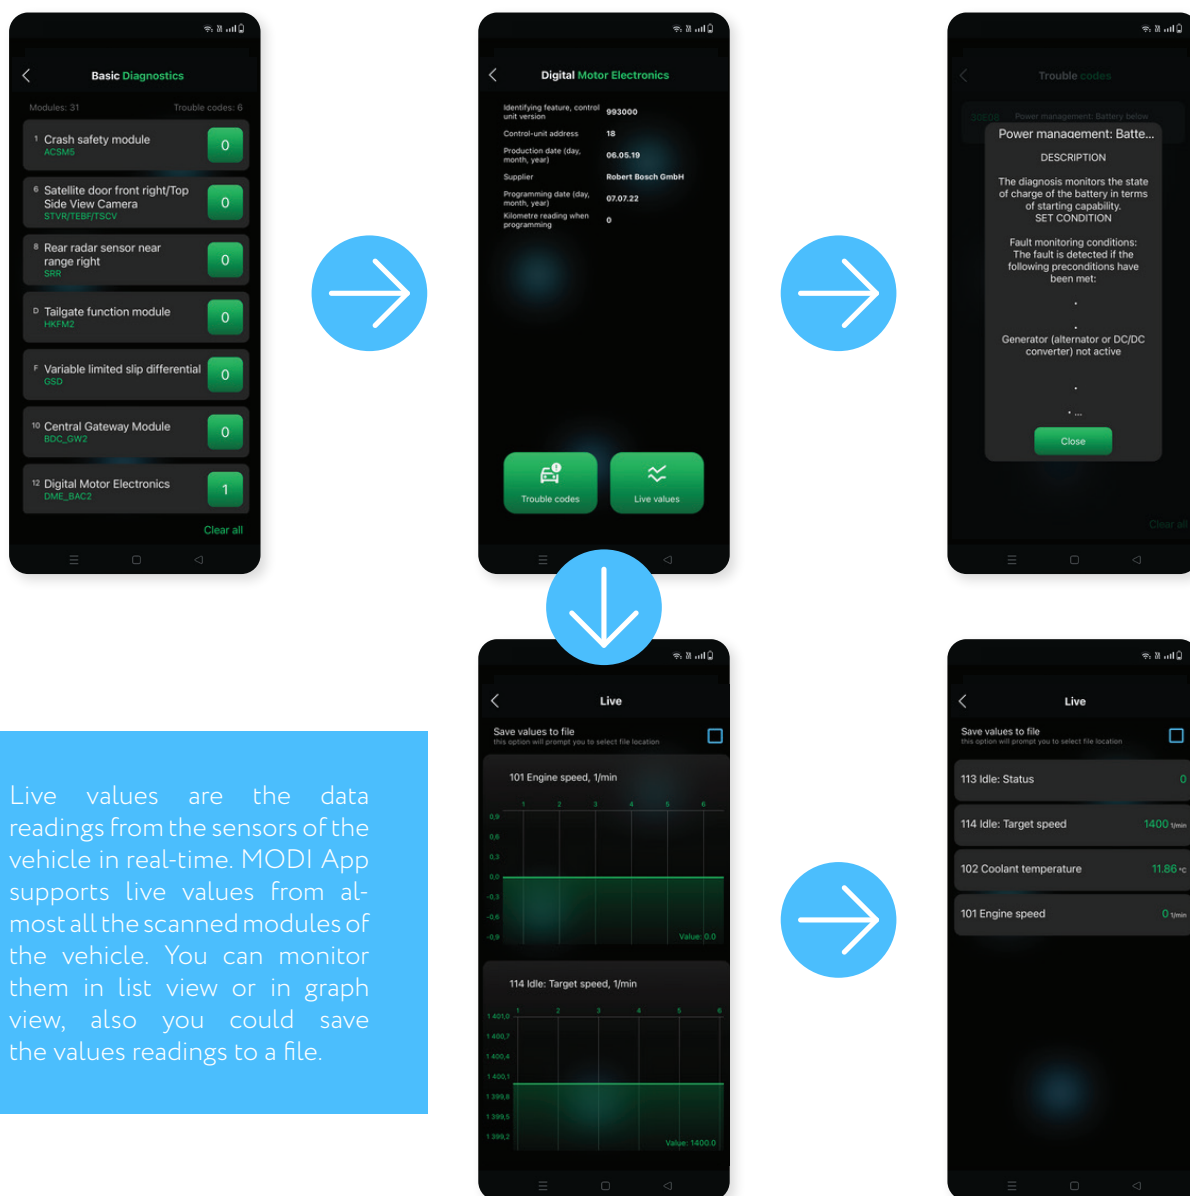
Basic Diagnostics

Modules: 31 Trouble codes: 6

1 Crash safety module
ACSMS
0

6 Satellite door front right/Top Side View Camera
STVR/TEBF/TSCV
0

8 Rear radar sensor near range right
SRR
0

D Tailgate function module
HKFM2
0

F Variable limited slip differential
GSD
0

10 Central Gateway Module
BDC_GW2
0

12 Digital Motor Electronics
DME_BAC2
1

Clear all

Digital Motor Electronics

Identifying feature, control unit version 993000
Control-unit address 18
Production date (day, month, year) 06.05.19
Supplier Robert Bosch GmbH
Programming date (day, month, year) 07.07.22
Kilometre reading when programming 0

Trouble codes
Live values

Trouble codes

Power management: Batte...

DESCRIPTION

The diagnosis monitors the state of charge of the battery in terms of starting capability.
SET CONDITION

Fault monitoring conditions:
The fault is detected if the following preconditions have been met:

.

.

Generator (alternator or DC/DC converter) not active

.

. ...

Close

Clear all

Live

Save values to file
this option will prompt you to select file location

101 Engine speed, 1/min

1 2 3 4 5 6
0,9
0,6
0,3
0,0
-0,3
-0,6
-0,9
Value: 0.0

114 Idle: Target speed, 1/min

1 2 3 4 5 6
1 401,0
1 400,7
1 400,4
1 400,1
1 399,8
1 399,5
1 399,2
Value: 1400.0

Live

Save values to file
this option will prompt you to select file location

113 Idle: Status 0
114 Idle: Target speed 1400 1/min
102 Coolant temperature 11.86 °C
101 Engine speed 0 1/min

Live values are the data readings from the sensors of the vehicle in real-time. MODI App supports live values from almost all the scanned modules of the vehicle. You can monitor them in list view or in graph view, also you could save the values readings to a file.